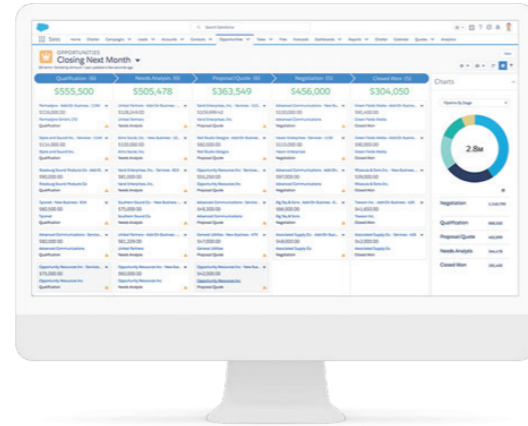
Sales Home Chatter Campaigns Leads Accounts Contacts Opportunities Tasks Files Forecasts Dashboards Reports Chatter Calendar Quotes Analytics

OPPORTUNITIES
Closing Next Month

Qualification (6) Needs Analysis (5) Proposal/Quote (6) Negotiation (5) Closed Won (5)

$555,500 $505,478 $363,549 $456,000 $304,050

Charts

2.8M

Negotiation
Qualification
Proposal/Quote
Needs Analysis
Closed Won